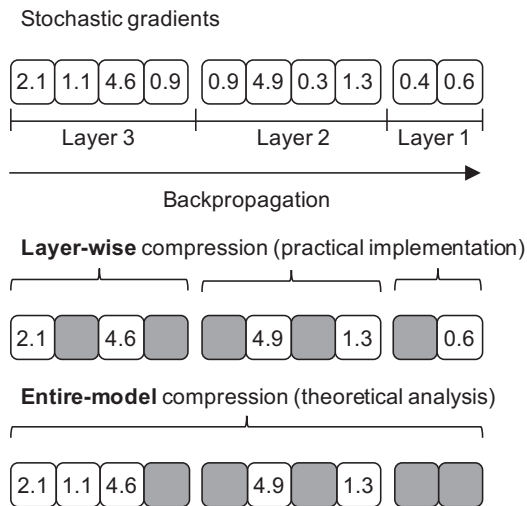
Stochastic gradients

2.1 1.1 4.6 0.9   0.9 4.9 0.3 1.3   0.4 0.6

Layer 3   Layer 2   Layer 1

Backpropagation

**Layer-wise** compression (practical implementation)

2.1 4.6   4.9 1.3   0.6

**Entire-model** compression (theoretical analysis)

2.1 1.1 4.6   4.9 1.3